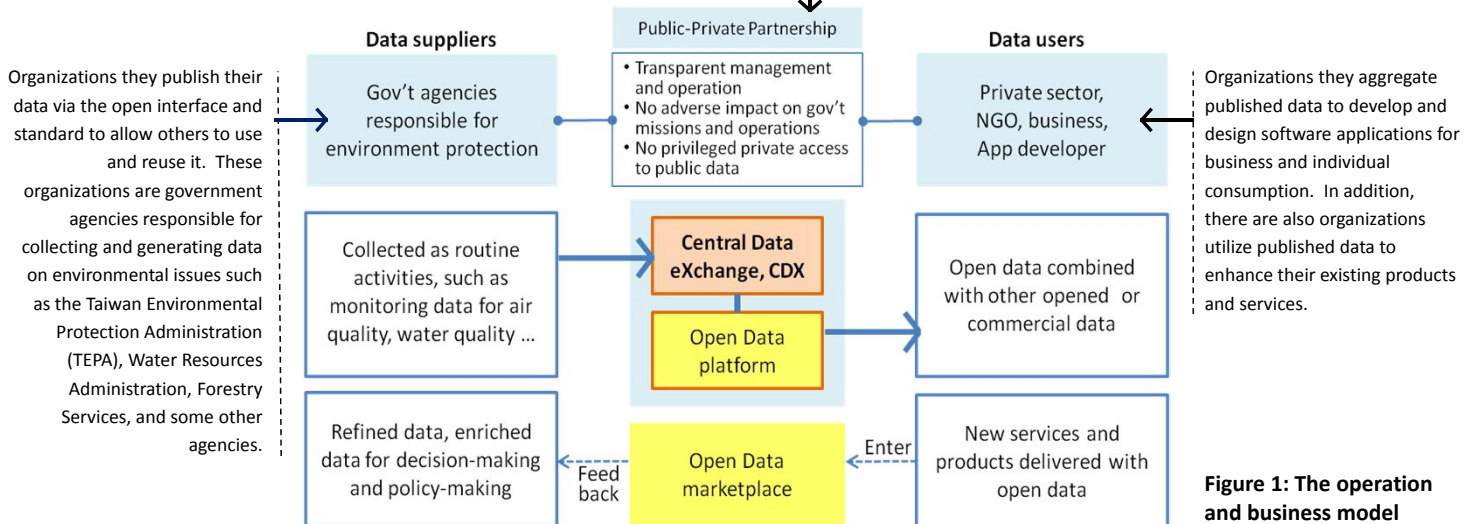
Public-Private Partnership

Data suppliers

Data users

Organizations they publish their data via the open interface and standard to allow others to use and reuse it. These organizations are government agencies responsible for collecting and generating data on environmental issues such as the Taiwan Environmental Protection Administration (TEPA), Water Resources Administration, Forestry Services, and some other agencies.

Gov't agencies responsible for environment protection

• Transparent management and operation
• No adverse impact on gov't missions and operations
• No privileged private access to public data

Private sector, NGO, business, App developer

Organizations they aggregate published data to develop and design software applications for business and individual consumption. In addition, there are also organizations utilize published data to enhance their existing products and services.

Collected as routine activities, such as monitoring data for air quality, water quality ...

Central Data eXchange, CDX

Open Data platform

Open data combined with other opened or commercial data

Refined data, enriched data for decision-making and policy-making

Feed back

Open Data marketplace

Enter

New services and products delivered with open data

Figure 1: The operation and business model